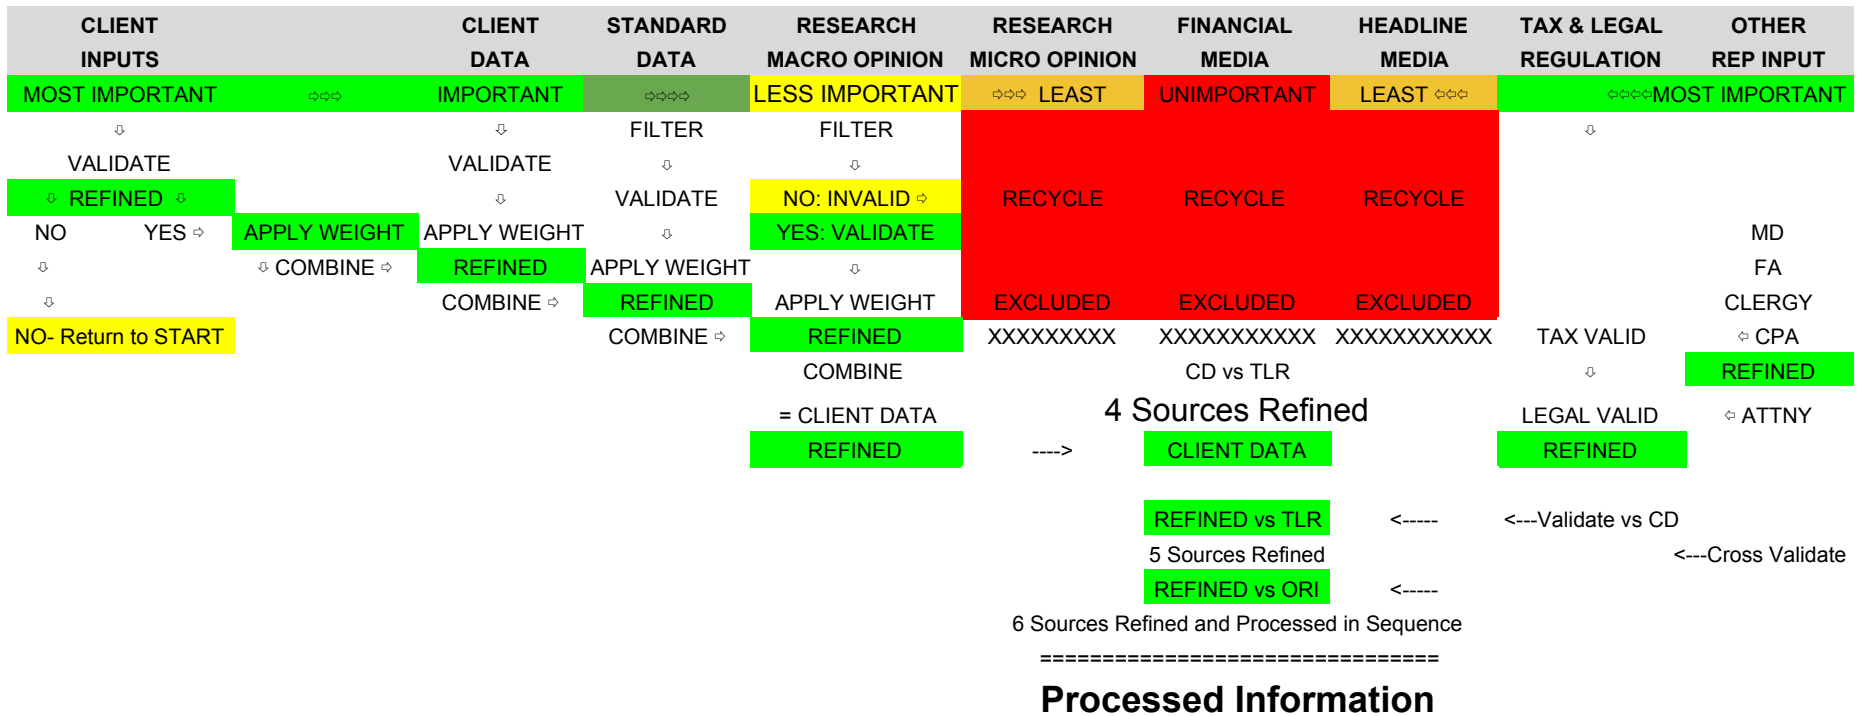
| CLIENT INPUTS | | CLIENT DATA | STANDARD DATA | RESEARCH MACRO OPINION | RESEARCH MICRO OPINION | FINANCIAL MEDIA | HEADLINE MEDIA | TAX & LEGAL REGULATION | OTHER REP INPUT |
|---|---|---|---|---|---|---|---|---|---|
| MOST IMPORTANT | ⇨⇨⇨ | IMPORTANT | ⇨⇨⇨⇨ | LESS IMPORTANT | ⇨⇨⇨ LEAST | UNIMPORTANT | LEAST ⇦⇦⇦ | | ⇦⇦⇦⇦MOST IMPORTANT |
| ⇩ | | ⇩ | FILTER | FILTER | | | | ⇩ | |
| VALIDATE | | VALIDATE | ⇩ | ⇩ | | | | | |
| ⇩ REFINED ⇩ | | ⇩ | VALIDATE | NO: INVALID ⇨ | RECYCLE | RECYCLE | RECYCLE | | |
| NO YES ⇨ | APPLY WEIGHT | APPLY WEIGHT | ⇩ | YES: VALIDATE | | | | | MD |
| ⇩ | ⇩ COMBINE ⇨ | REFINED | APPLY WEIGHT | ⇩ | | | | | FA |
| ⇩ | | COMBINE ⇨ | REFINED | APPLY WEIGHT | EXCLUDED | EXCLUDED | EXCLUDED | | CLERGY |
| NO- Return to START | | | COMBINE ⇨ | REFINED | XXXXXXXXX | XXXXXXXXXXX | XXXXXXXXXXX | TAX VALID | ⇦ CPA |
| | | | | COMBINE | | CD vs TLR | | ⇩ | REFINED |
| | | | | = CLIENT DATA | | 4 Sources Refined | | LEGAL VALID | ⇦ ATTNY |
| | | | | REFINED | ----> | CLIENT DATA | | REFINED | |

REFINED vs TLR <----- <---Validate vs CD

5 Sources Refined <---Cross Validate

REFINED vs ORI <-----

6 Sources Refined and Processed in Sequence

================================

Processed Information